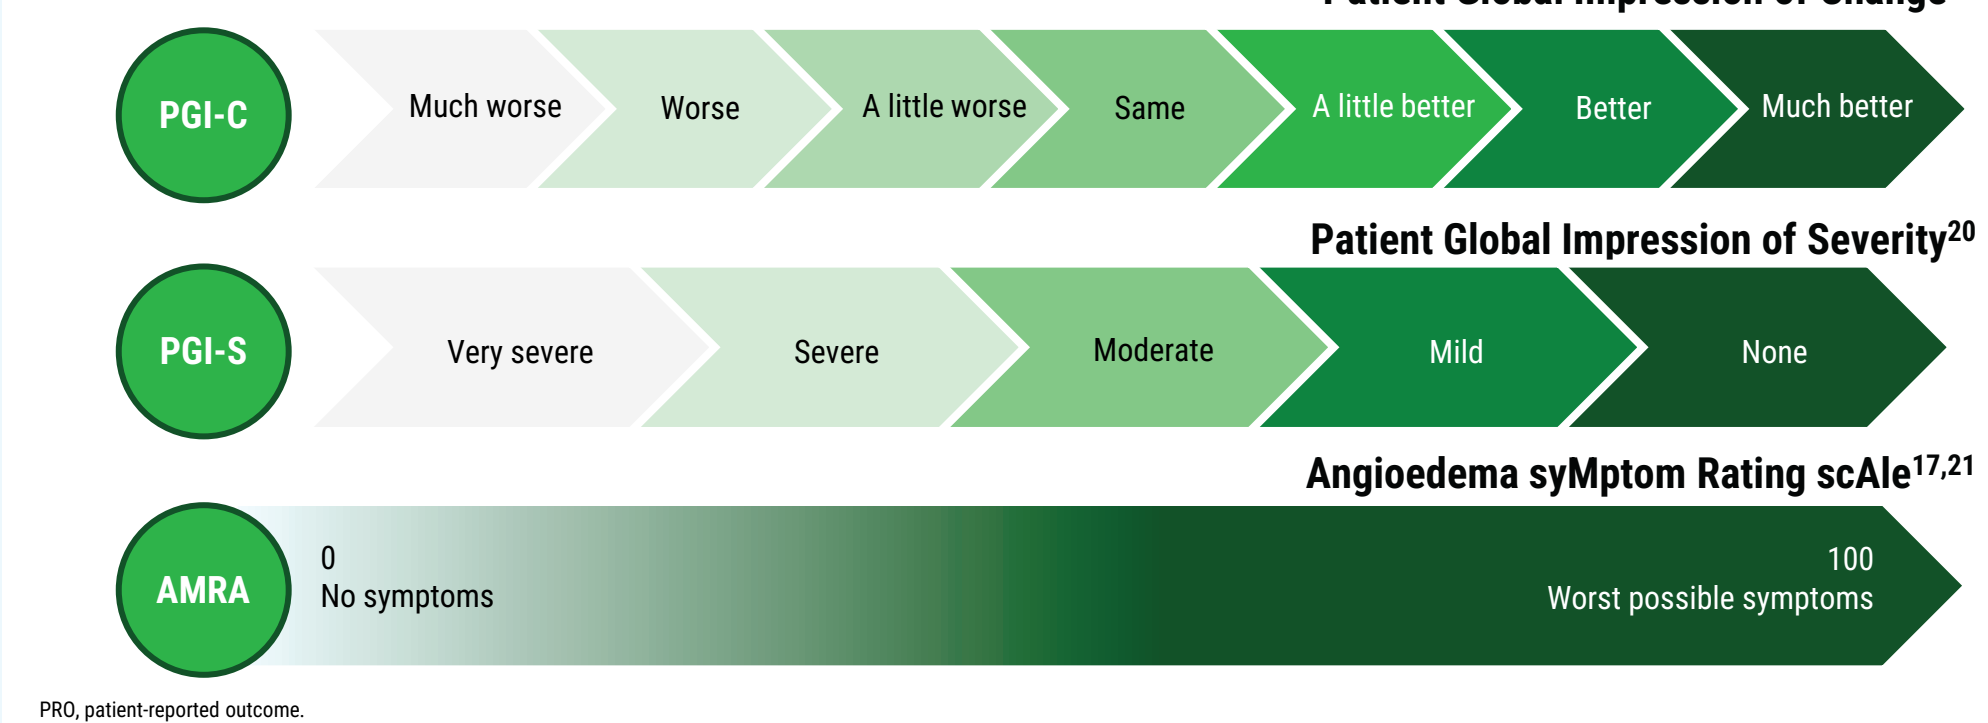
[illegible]

PGI-C

Much worse | Worse | A little worse | Same | A little better | Better | Much better

Patient Global Impression of Severity$^{20}$

PGI-S

Very severe | Severe | Moderate | Mild | None

Angioedema syMptom Rating scAle$^{17,21}$

AMRA

0
No symptoms

100
Worst possible symptoms

PRO, patient-reported outcome.